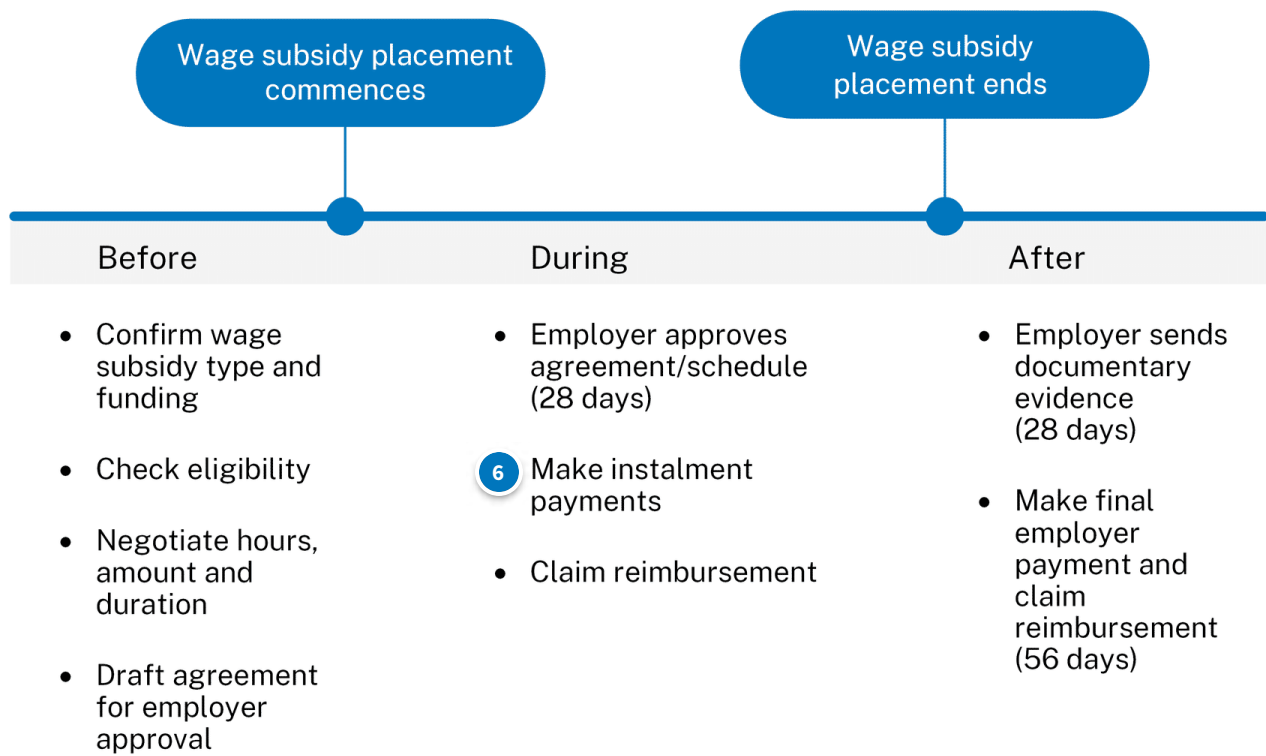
Wage subsidy placement commences

Wage subsidy placement ends

Before

- Confirm wage subsidy type and funding
- Check eligibility
- Negotiate hours, amount and duration
- Draft agreement for employer approval

During

- Employer approves agreement/schedule (28 days)

6 Make instalment payments

- Claim reimbursement

After

- Employer sends documentary evidence (28 days)
- Make final employer payment and claim reimbursement (56 days)